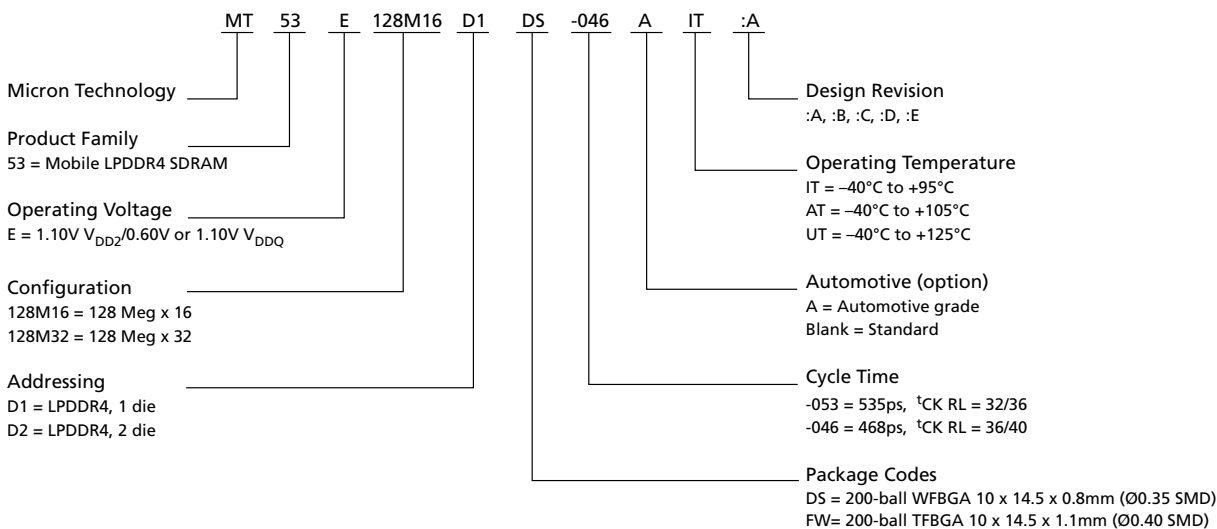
MT 53 E 128M16 D1 DS -046 A IT :A

Micron Technology

Product Family
53 = Mobile LPDDR4 SDRAM

Operating Voltage
E = 1.10V $V_{DD2}$/0.60V or 1.10V $V_{DDQ}$

Configuration
128M16 = 128 Meg x 16
128M32 = 128 Meg x 32

Addressing
D1 = LPDDR4, 1 die
D2 = LPDDR4, 2 die

Design Revision
:A, :B, :C, :D, :E

Operating Temperature
IT = –40°C to +95°C
AT = –40°C to +105°C
UT = –40°C to +125°C

Automotive (option)
A = Automotive grade
Blank = Standard

Cycle Time
-053 = 535ps, $^{t}$CK RL = 32/36
-046 = 468ps, $^{t}$CK RL = 36/40

Package Codes
DS = 200-ball WFBGA 10 x 14.5 x 0.8mm (Ø0.35 SMD)
FW= 200-ball TFBGA 10 x 14.5 x 1.1mm (Ø0.40 SMD)